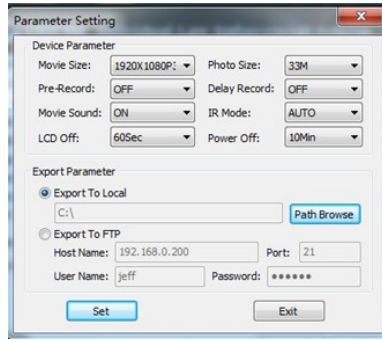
Parameter Setting

Device Parameter

Movie Size: 1920X1080P:

Photo Size: 33M

Pre-Record: OFF

Delay Record: OFF

Movie Sound: ON

IR Mode: AUTO

LCD Off: 60Sec

Power Off: 10Min

Export Parameter

Export To Local

C:\

Path Browse

Export To FTP

Host Name: 192.168.0.200

Port: 21

User Name: jeff

Password: ••••••

Set

Exit